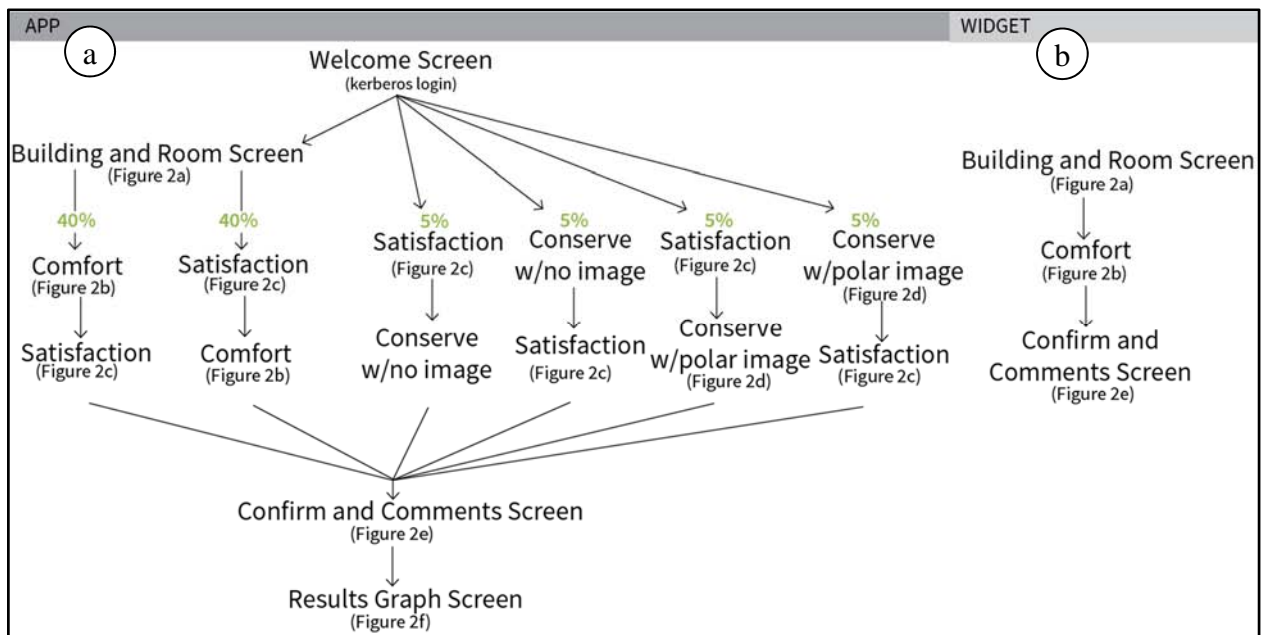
APP

a

Welcome Screen
(kerberos login)

Building and Room Screen
(Figure 2a)

40%
Comfort
(Figure 2b)
Satisfaction
(Figure 2c)

40%
Satisfaction
(Figure 2c)
Comfort
(Figure 2b)

5%
Satisfaction
(Figure 2c)
Conserve w/no image

5%
Conserve w/no image
Satisfaction
(Figure 2c)

5%
Satisfaction
(Figure 2c)
Conserve w/polar image
(Figure 2d)

5%
Conserve w/polar image
(Figure 2d)
Satisfaction
(Figure 2c)

Confirm and Comments Screen
(Figure 2e)

Results Graph Screen
(Figure 2f)

WIDGET

b

Building and Room Screen
(Figure 2a)

Comfort
(Figure 2b)

Confirm and Comments Screen
(Figure 2e)